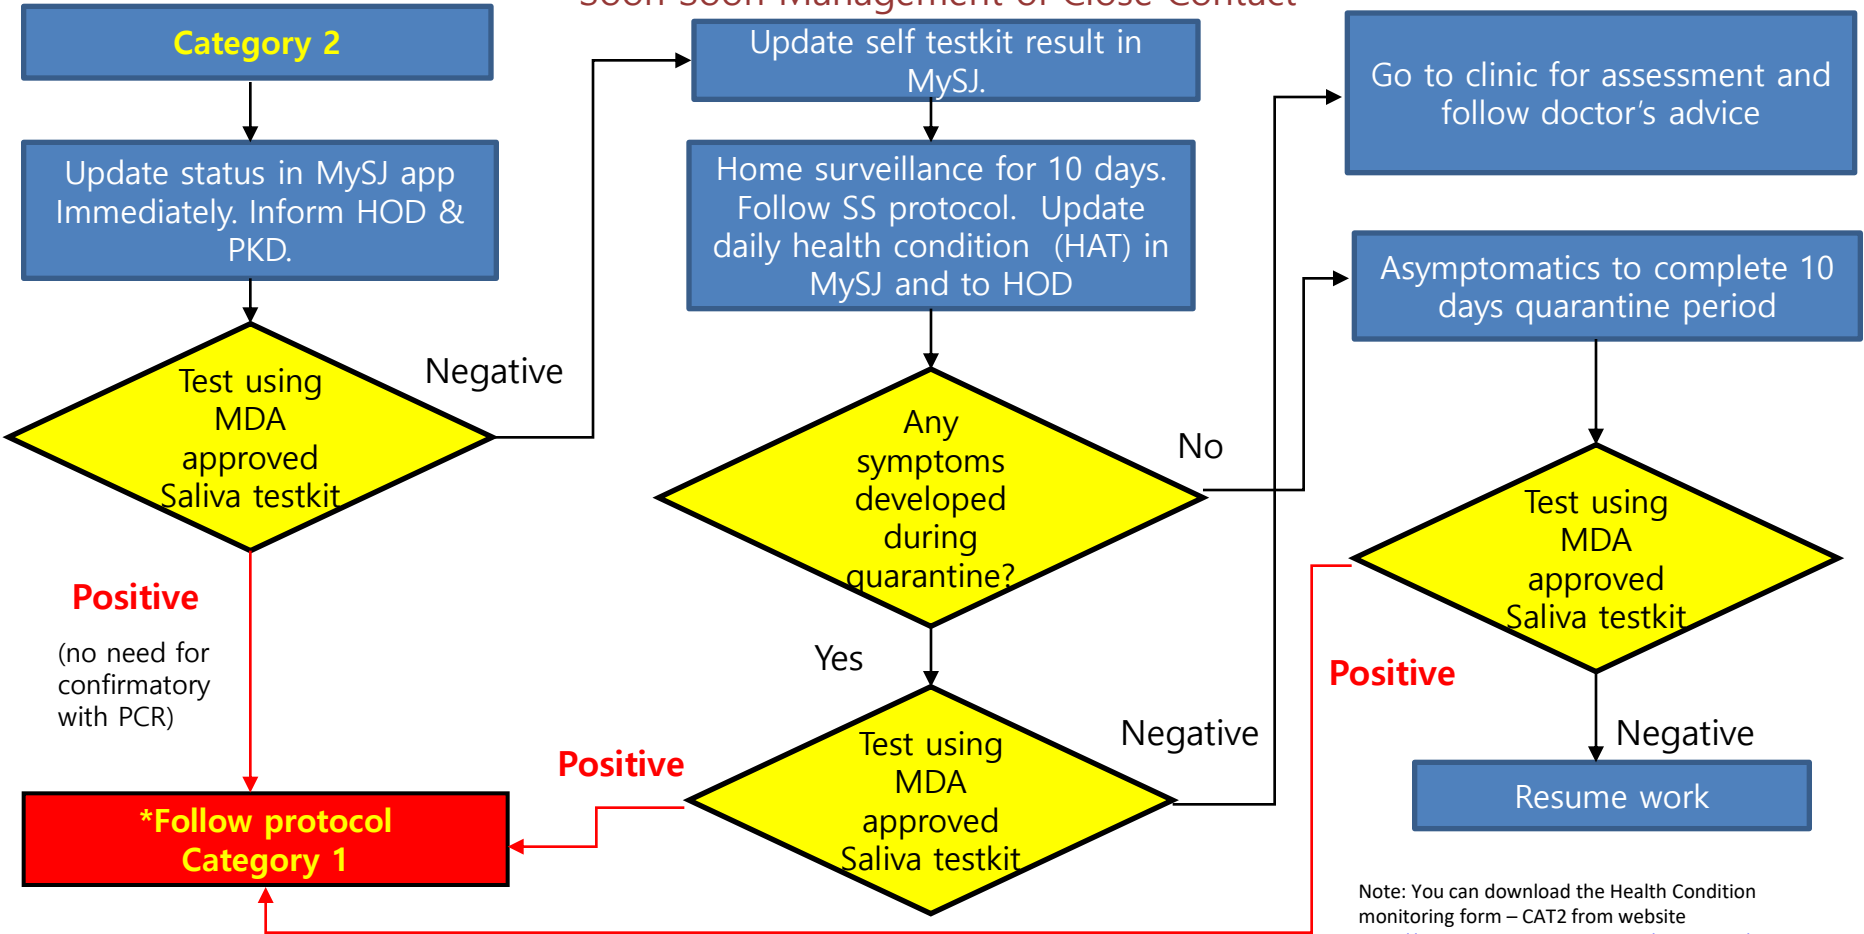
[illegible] Management of Close Contact

Category 2

Update status in MySJ app Immediately. Inform HOD & PKD.

Test using MDA approved Saliva testkit

Negative

Positive

(no need for confirmatory with PCR)

*Follow protocol Category 1

Update self testkit result in MySJ.

Home surveillance for 10 days. Follow SS protocol. Update daily health condition (HAT) in MySJ and to HOD

Any symptoms developed during quarantine?

No

Yes

Test using MDA approved Saliva testkit

Positive

Negative

Go to clinic for assessment and follow doctor's advice

Asymptomatics to complete 10 days quarantine period

Test using MDA approved Saliva testkit

Positive

Negative

Resume work

Note: You can download the Health Condition monitoring form – CAT2 from website